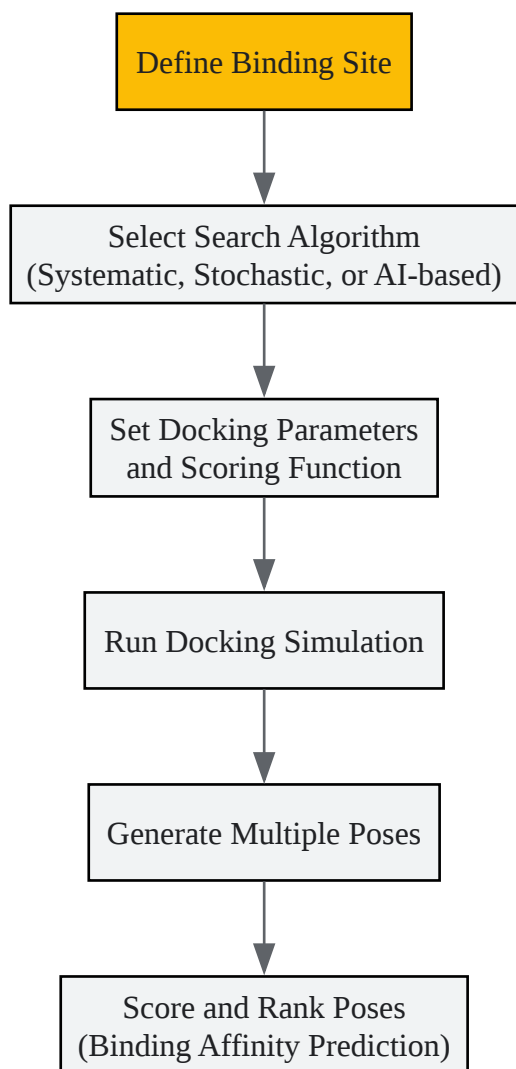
Define Binding Site

Select Search Algorithm (Systematic, Stochastic, or AI-based)

Set Docking Parameters and Scoring Function

Run Docking Simulation

Generate Multiple Poses

Score and Rank Poses (Binding Affinity Prediction)